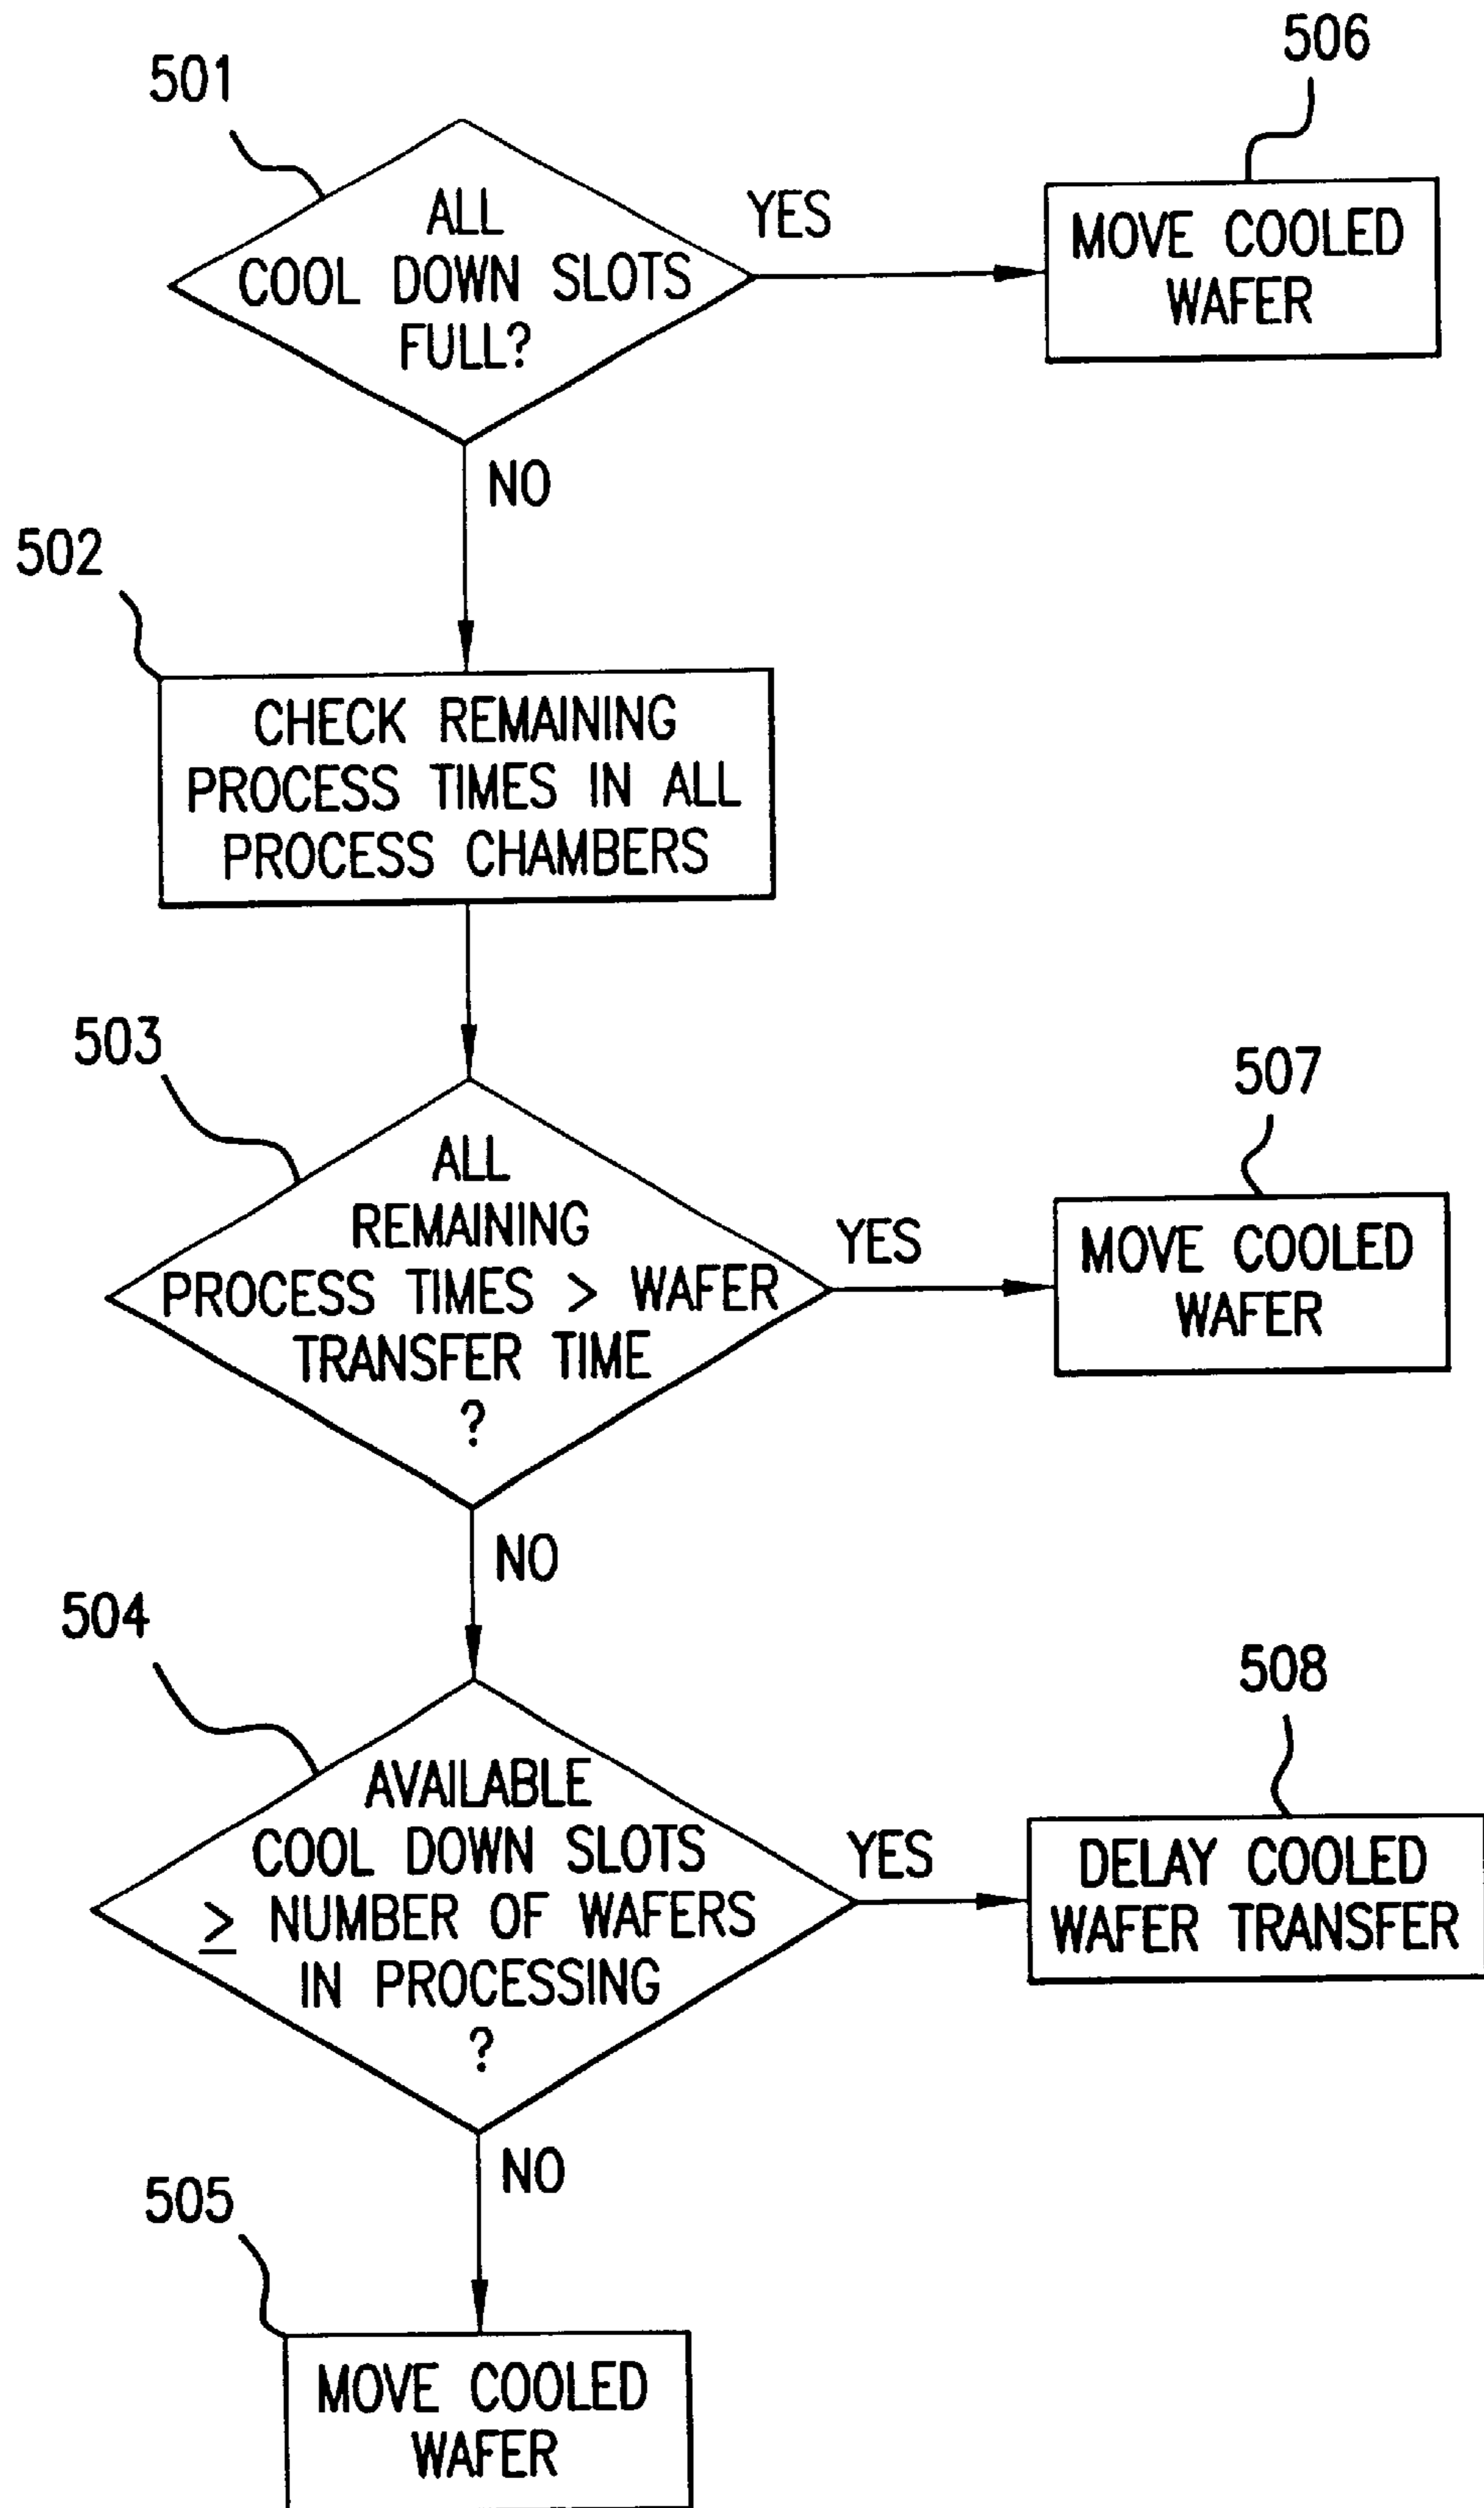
501

ALL COOL DOWN SLOTS FULL?

YES

506

MOVE COOLED WAFER

NO

502

CHECK REMAINING PROCESS TIMES IN ALL PROCESS CHAMBERS

503

ALL REMAINING PROCESS TIMES > WAFER TRANSFER TIME ?

YES

507

MOVE COOLED WAFER

NO

504

AVAILABLE COOL DOWN SLOTS $\geq$ NUMBER OF WAFERS IN PROCESSING ?

YES

508

DELAY COOLED WAFER TRANSFER

NO

505

MOVE COOLED WAFER